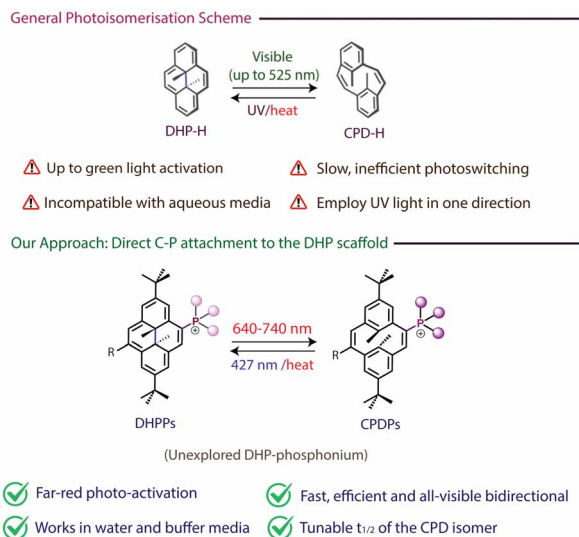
General Photoisomerisation Scheme

Visible (up to 525 nm)

UV/heat

DHP-H

CPD-H

Up to green light activation

Slow, inefficient photoswitching

Incompatible with aqueous media

Employ UV light in one direction

Our Approach: Direct C-P attachment to the DHP scaffold

R

P

⊕

640-740 nm

427 nm /heat

R

P

⊕

DHPPs

CPDPs

(Unexplored DHP-phosphonium)

Far-red photo-activation

Fast, efficient and all-visible bidirectional

Works in water and buffer media

Tunable $t_{1/2}$ of the CPD isomer